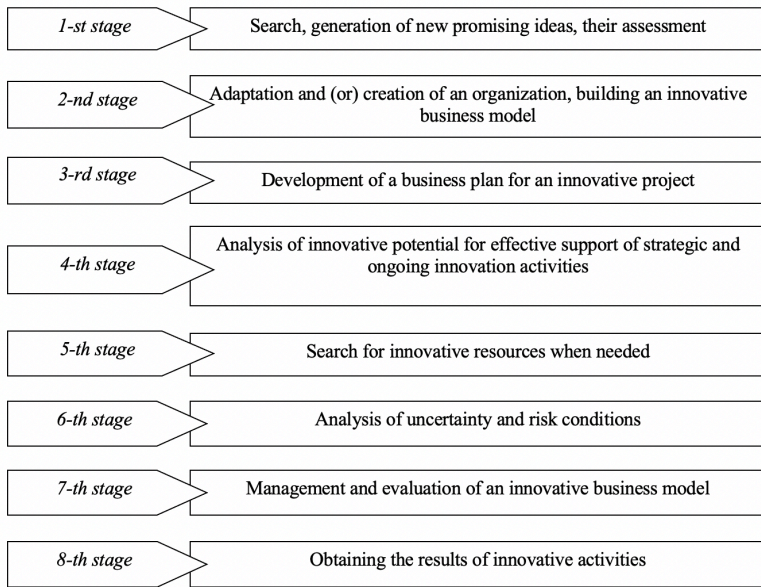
1-st stage

Search, generation of new promising ideas, their assessment

2-nd stage

Adaptation and (or) creation of an organization, building an innovative business model

3-rd stage

Development of a business plan for an innovative project

4-th stage

Analysis of innovative potential for effective support of strategic and ongoing innovation activities

5-th stage

Search for innovative resources when needed

6-th stage

Analysis of uncertainty and risk conditions

7-th stage

Management and evaluation of an innovative business model

8-th stage

Obtaining the results of innovative activities